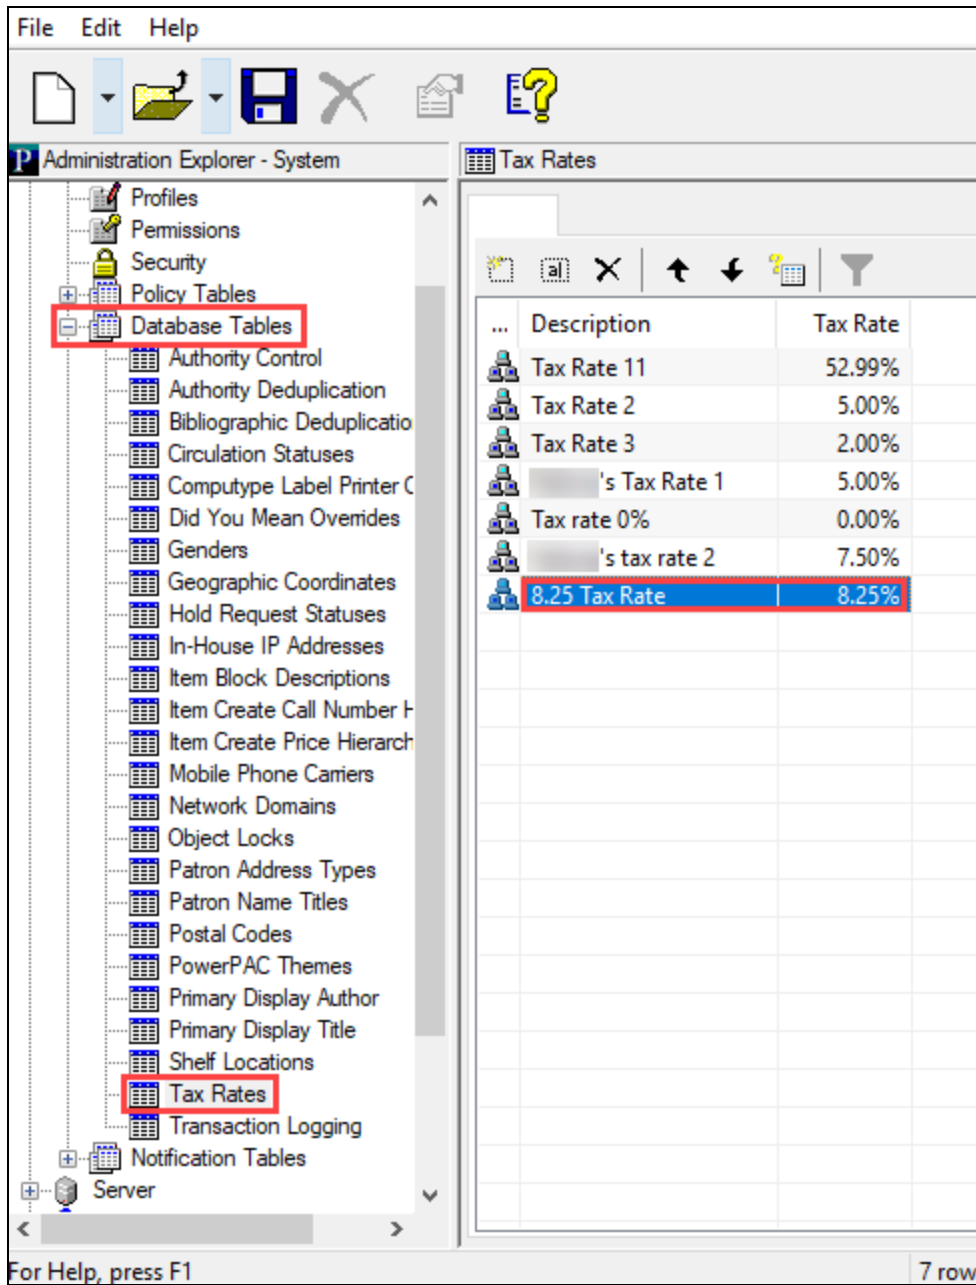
File Edit Help

Administration Explorer - System

Profiles
Permissions
Security
Policy Tables
Database Tables
Authority Control
Authority Deduplication
Bibliographic Deduplicatio
Circulation Statuses
Computype Label Printer C
Did You Mean Overrides
Genders
Geographic Coordinates
Hold Request Statuses
In-House IP Addresses
Item Block Descriptions
Item Create Call Number H
Item Create Price Hierarch
Mobile Phone Carriers
Network Domains
Object Locks
Patron Address Types
Patron Name Titles
Postal Codes
PowerPAC Themes
Primary Display Author
Primary Display Title
Shelf Locations
Tax Rates
Transaction Logging
Notification Tables
Server

Tax Rates

| ... | Description | Tax Rate |
|---|---|---|
| | Tax Rate 11 | 52.99% |
| | Tax Rate 2 | 5.00% |
| | Tax Rate 3 | 2.00% |
| | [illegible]'s Tax Rate 1 | 5.00% |
| | Tax rate 0% | 0.00% |
| | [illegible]'s tax rate 2 | 7.50% |
| | 8.25 Tax Rate | 8.25% |

For Help, press F1
7 row